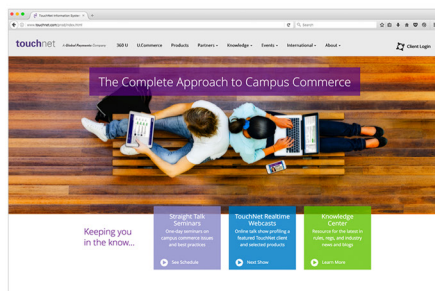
TouchNet Information System

www.touchnet.com/products.html

Search

touchnet A Global Payments Company 360 U U.Commerce Products Partners Knowledge Events International About

Client Login

The Complete Approach to Campus Commerce

Keeping you in the know...

Straight Talk Seminars
One-day seminars on campus commerce issues and best practices
See Schedule

TouchNet Realtime Webcasts
Online talk show profiling a featured TouchNet client and selected products
Next Show

Knowledge Center
Resource for the latest in rules, regs, and industry news and blogs
Learn More